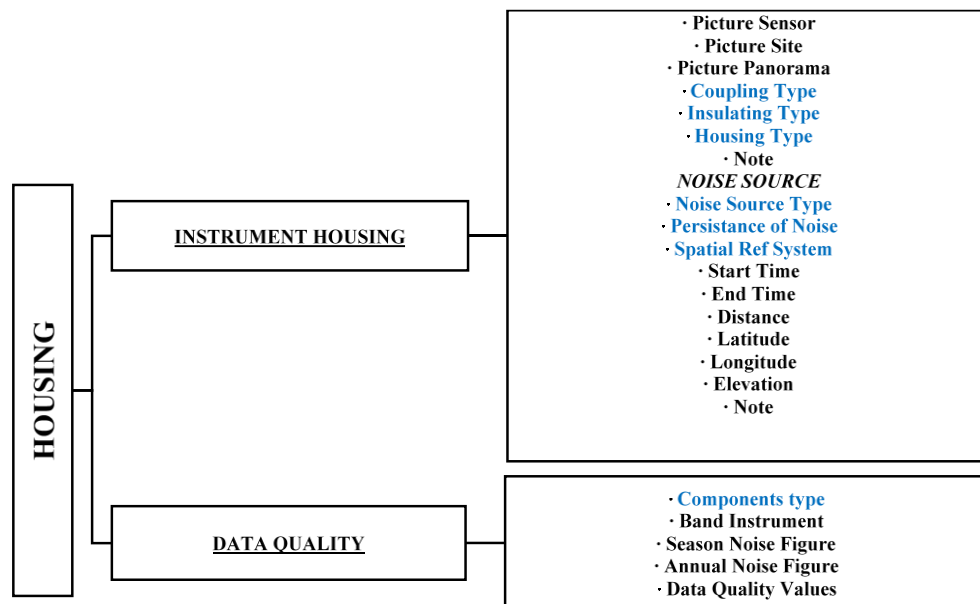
HOUSING

INSTRUMENT HOUSING

· Picture Sensor
· Picture Site
· Picture Panorama
· Coupling Type
· Insulating Type
· Housing Type
· Note
NOISE SOURCE
· Noise Source Type
· Persistance of Noise
· Spatial Ref System
· Start Time
· End Time
· Distance
· Latitude
· Longitude
· Elevation
· Note

DATA QUALITY

· Components type
· Band Instrument
· Season Noise Figure
· Annual Noise Figure
· Data Quality Values